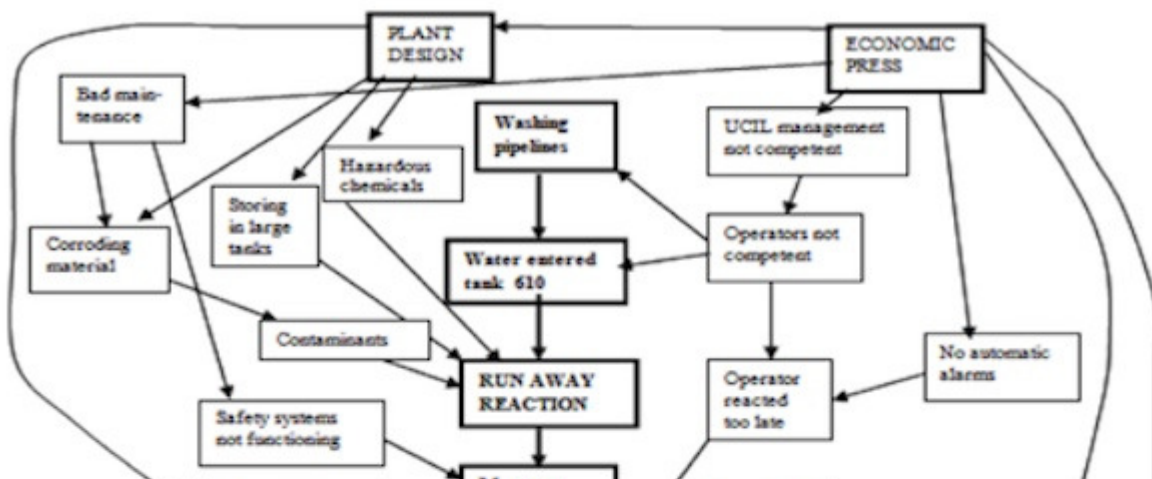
PLANT DESIGN

ECONOMIC PRESS

Bad maintenance

Hazardous chemicals

Washing pipelines

UCIL management not competent

Storing in large tanks

Corroding material

Water entered tank 610

Operators not competent

Contaminants

RUN AWAY REACTION

No automatic alarms

Operator reacted too late

Safety systems not functioning

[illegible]